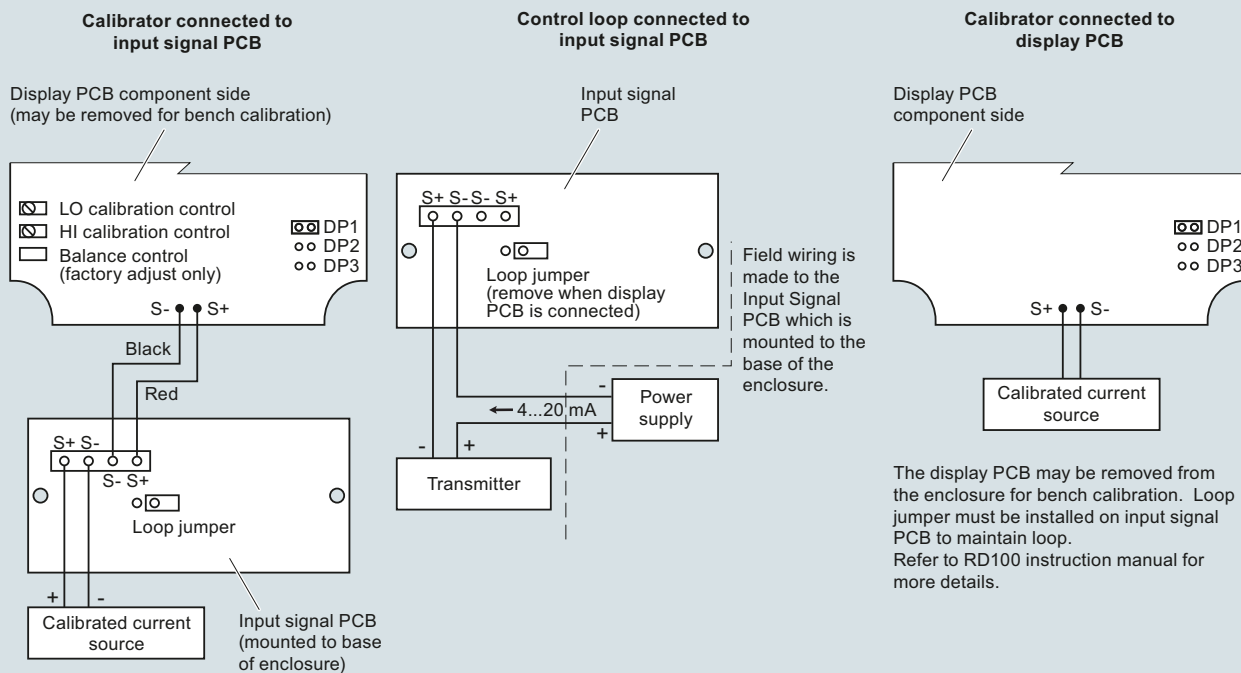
Calibrator connected to input signal PCB

Display PCB component side (may be removed for bench calibration)

LO calibration control
HI calibration control
Balance control (factory adjust only)

DP1
DP2
DP3

S- S+

Black

Red

S+ S-

S- S+

Loop jumper

+ -

Calibrated current source

Input signal PCB (mounted to base of enclosure)

Control loop connected to input signal PCB

Input signal PCB

S+ S- S- S+

Loop jumper (remove when display PCB is connected)

Field wiring is made to the Input Signal PCB which is mounted to the base of the enclosure.

-

4...20 mA

+

Power supply

- +

Transmitter

Calibrator connected to display PCB

Display PCB component side

DP1
DP2
DP3

S+ S-

Calibrated current source

The display PCB may be removed from the enclosure for bench calibration. Loop jumper must be installed on input signal PCB to maintain loop.
Refer to RD100 instruction manual for more details.